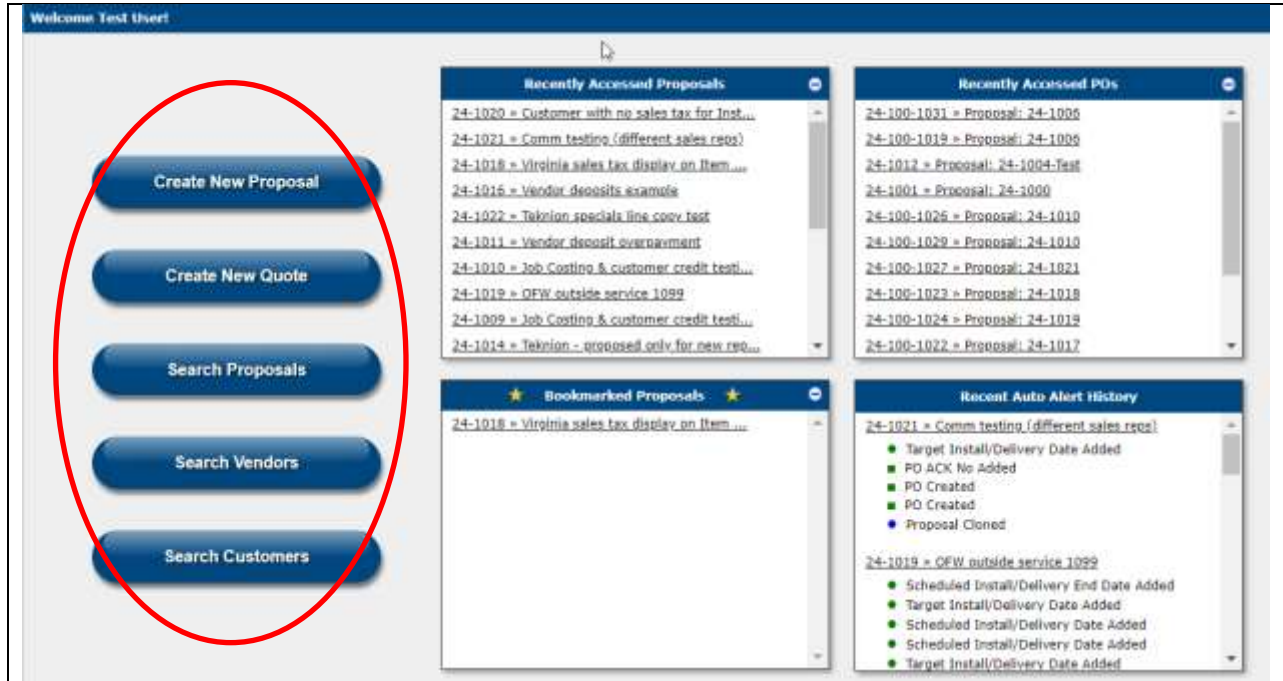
Welcome Test User!

Create New Proposal

Create New Quote

Search Proposals

Search Vendors

Search Customers

Recently Accessed Proposals

24-1020 » Customer with no sales tax for Inst...
24-1021 » Comm testing (different sales reps)
24-1018 » Virginia sales tax display on Item ...
24-1016 » Vendor deposits example
24-1022 » Teknion specials line copy test
24-1011 » Vendor deposit overpayment
24-1010 » Job Costing & customer credit testi...
24-1019 » OFW outside service 1099
24-1009 » Job Costing & customer credit testi...
24-1014 » Teknion - proposed only for new rep...

Recently Accessed POs

24-100-1031 » Proposal: 24-1006
24-100-1019 » Proposal: 24-1006
24-1012 » Proposal: 24-1004-Test
24-1001 » Proposal: 24-1000
24-100-1026 » Proposal: 24-1010
24-100-1029 » Proposal: 24-1010
24-100-1027 » Proposal: 24-1021
24-100-1023 » Proposal: 24-1018
24-100-1024 » Proposal: 24-1019
24-100-1022 » Proposal: 24-1017

Bookmarked Proposals

24-1018 » Virginia sales tax display on Item ...

Recent Auto Alert History

24-1021 » Comm testing (different sales reps)
Target Install/Delivery Date Added
PO ACK No Added
PO Created
PO Created
Proposal Cloned

24-1019 » OFW outside service 1099
Scheduled Install/Delivery End Date Added
Target Install/Delivery Date Added
Scheduled Install/Delivery Date Added
Scheduled Install/Delivery Date Added
Target Install/Delivery Date Added